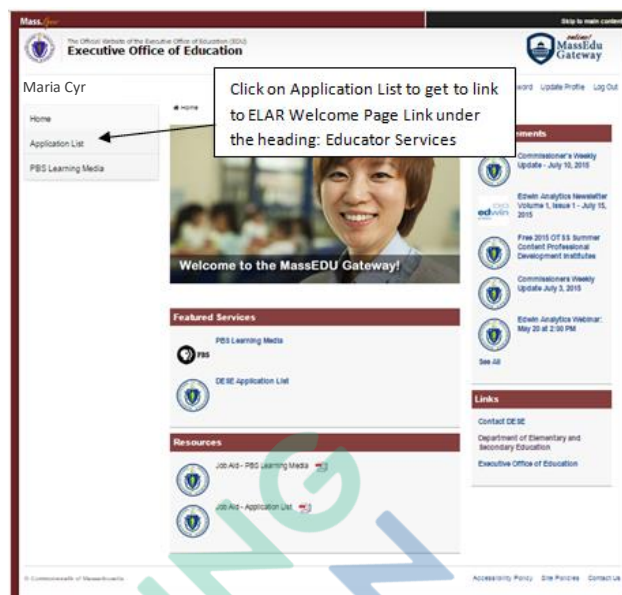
Mass.gov

Skip to main content

The Official Website of the Executive Office of Education (EOE)

Executive Office of Education

MassEdu Gateway

Maria Cyr

Click on Application List to get to link to ELAR Welcome Page Link under the heading: Educator Services

word Update Profile Log Out

Home

Application List

PBS Learning Media

Home

Welcome to the MassEDU Gateway!

Featured Services

PBS Learning Media

PBS

DESE Application List

Resources

Job Aid - PBS Learning Media

Job Aid - Application List

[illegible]ments

Commissioner's Weekly Update - July 10, 2015

Edwin Analytics Newsletter Volume 1, Issue 1 - July 15, 2015

edwin

Free 2015 OT SS Summer Content Professional Development Institutes

Commissioners Weekly Update July 3, 2015

Edwin Analytics Webinar: May 20 at 2:00 PM

See All

Links

Contact DESE

Department of Elementary and Secondary Education

Executive Office of Education

© Commonwealth of Massachusetts

Accessibility Policy Site Policies Contact Us